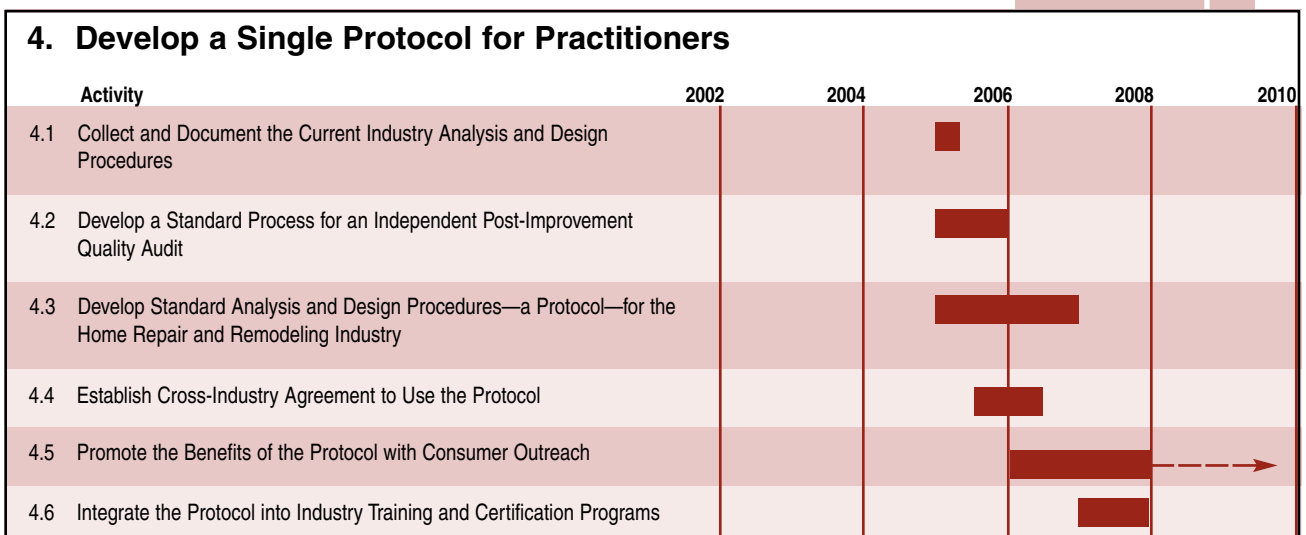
4. Develop a Single Protocol for Practitioners

| | Activity | 2002 | 2004 | 2006 | 2008 | 2010 |
|---|---|---|---|---|---|---|
| 4.1 | Collect and Document the Current Industry Analysis and Design Procedures | | | | | |
| 4.2 | Develop a Standard Process for an Independent Post-Improvement Quality Audit | | | | | |
| 4.3 | Develop Standard Analysis and Design Procedures—a Protocol—for the Home Repair and Remodeling Industry | | | | | |
| 4.4 | Establish Cross-Industry Agreement to Use the Protocol | | | | | |
| 4.5 | Promote the Benefits of the Protocol with Consumer Outreach | | | | | |
| 4.6 | Integrate the Protocol into Industry Training and Certification Programs | | | | | |